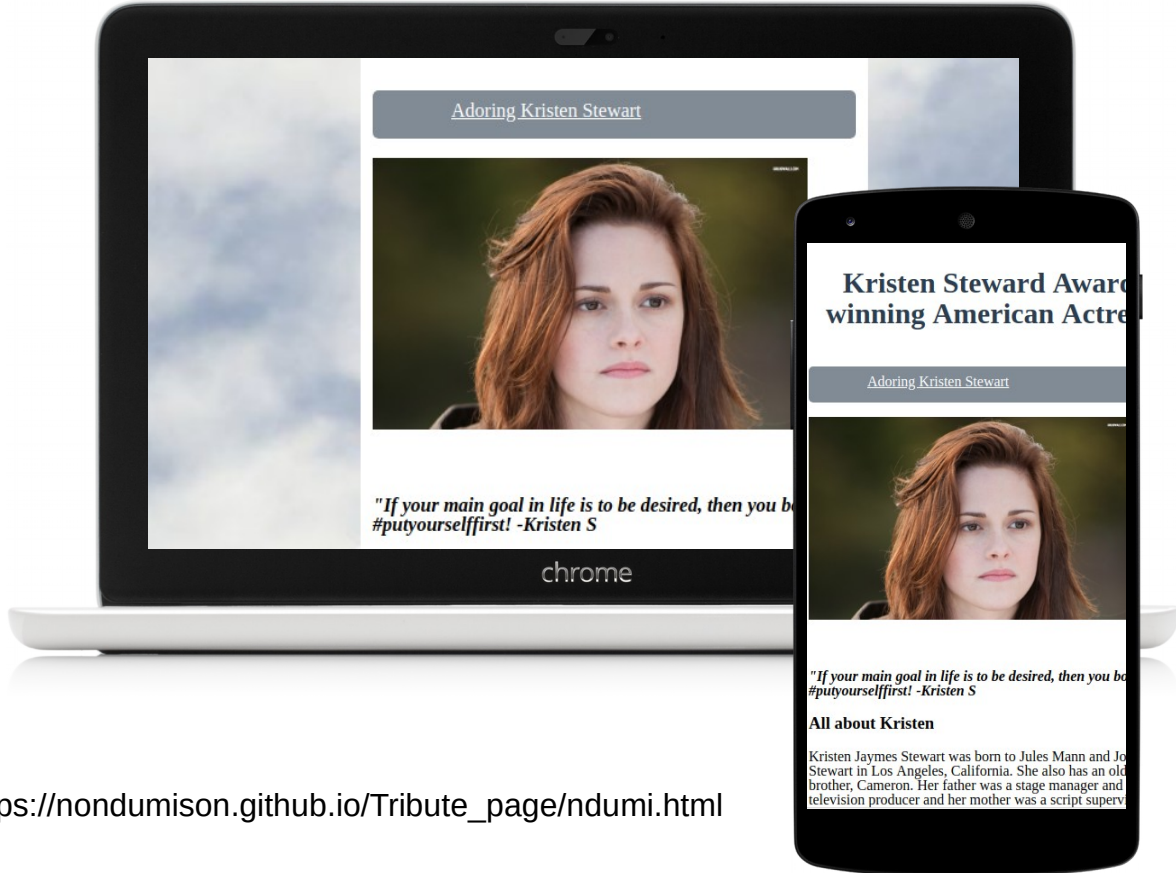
Adoring Kristen Stewart

"If your main goal in life is to be desired, then you b
#putyourselffirst! -Kristen S

chrome

Kristen Steward Awar
winning American Actre

Adoring Kristen Stewart

"If your main goal in life is to be desired, then you b
#putyourselffirst! -Kristen S

All about Kristen

Kristen Jaymes Stewart was born to Jules Mann and Jo
Stewart in Los Angeles, California. She also has an old
brother, Cameron. Her father was a stage manager and
television producer and her mother was a script superv

ps://nondumison.github.io/Tribute_page/ndumi.html